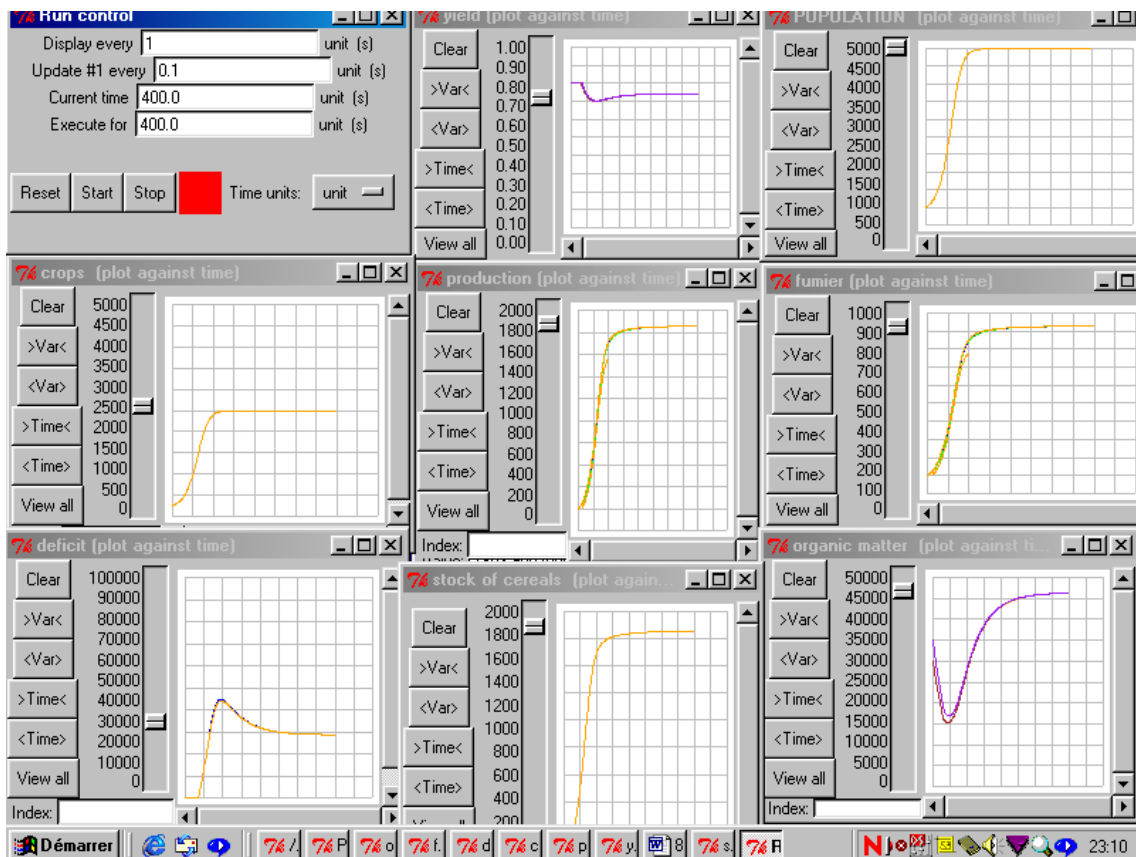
Run control
Display every 1 unit (s)
Update #1 every 0.1 unit (s)
Current time 400.0 unit (s)
Execute for 400.0 unit (s)
Reset Start Stop Time units: unit

yield (plot against time)
Clear
>Var<
<Var>
>Time<
<Time>
View all
1.00
0.90
0.80
0.70
0.60
0.50
0.40
0.30
0.20
0.10
0.00

POPULATION (plot against time)
Clear
>Var<
<Var>
>Time<
<Time>
View all
5000
4500
4000
3500
3000
2500
2000
1500
1000
500
0

crops (plot against time)
Clear
>Var<
<Var>
>Time<
<Time>
View all
5000
4500
4000
3500
3000
2500
2000
1500
1000
500
0

production (plot against time)
Clear
>Var<
<Var>
>Time<
<Time>
View all
2000
1800
1600
1400
1200
1000
800
600
400
200
0
Index:

fumier (plot against time)
Clear
>Var<
<Var>
>Time<
<Time>
View all
1000
900
800
700
600
500
400
300
200
100
0

deficit (plot against time)
Clear
>Var<
<Var>
>Time<
<Time>
View all
100000
90000
80000
70000
60000
50000
40000
30000
20000
10000
0
Index:

stock of cereals (plot again...
Clear
>Var<
<Var>
>Time<
<Time>
2000
1800
1600
1400
1200
1000
800
600
400
200

organic matter (plot against ti...
Clear
>Var<
<Var>
>Time<
<Time>
View all
50000
45000
40000
35000
30000
25000
20000
15000
10000
5000
0
Index:

Démarrer
23:10